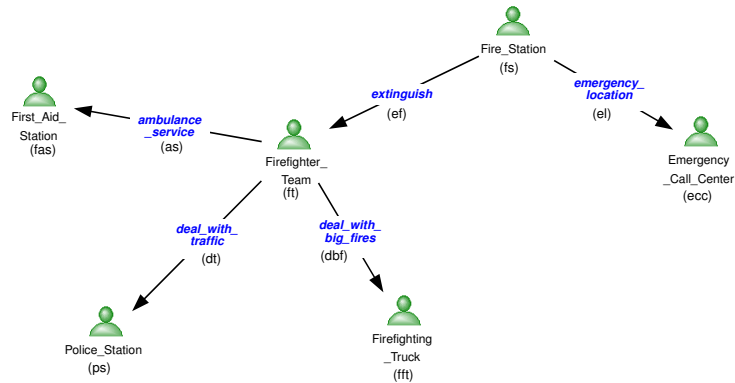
Fire_Station
(fs)

extinguish
(ef)

emergency_
location
(el)

First_Aid_
Station
(fas)

ambulance
_service
(as)

Firefighter_
Team
(ft)

Emergency
_Call_Center
(ecc)

deal_with_
traffic
(dt)

deal_with_
big_fires
(dbf)

Police_Station
(ps)

Firefighting
_Truck
(fft)